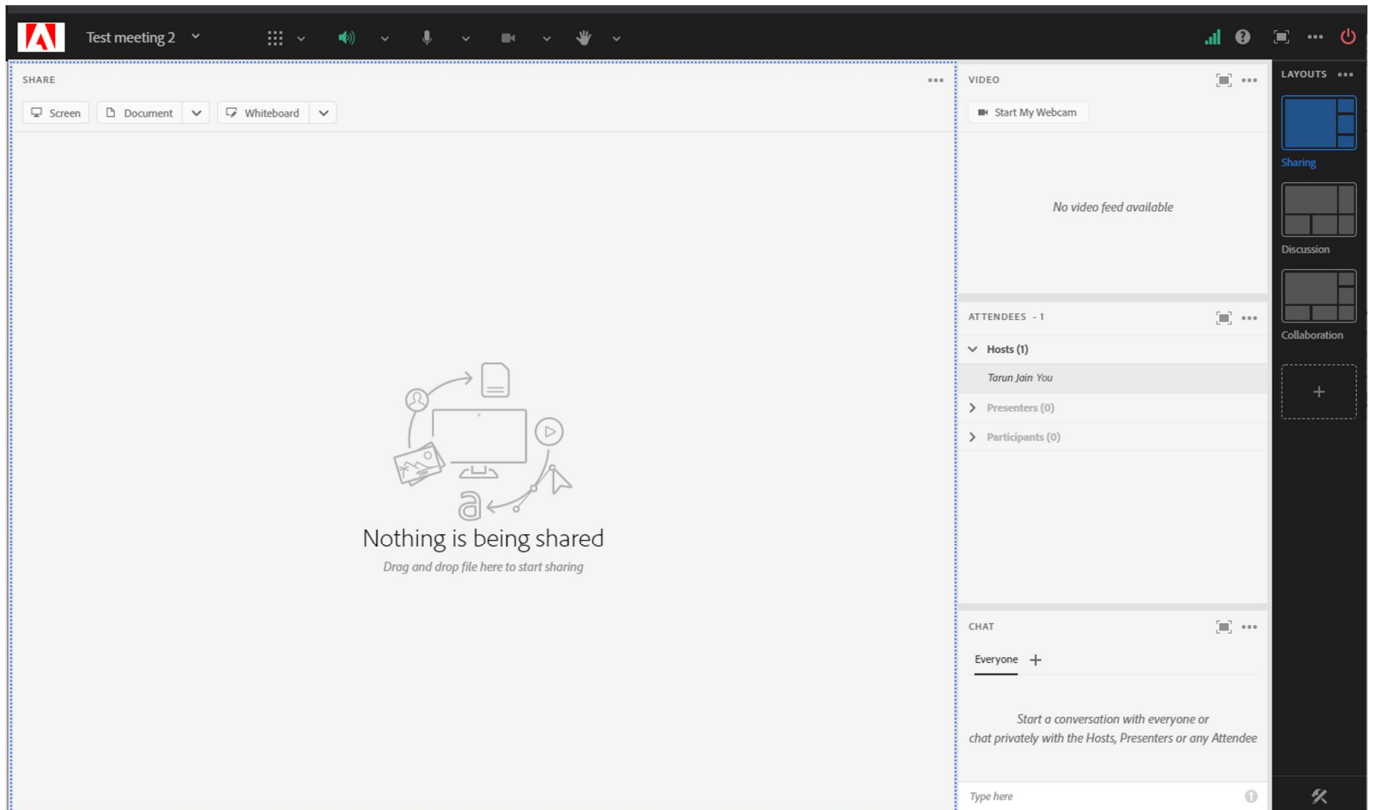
Test meeting 2

SHARE

Screen Document Whiteboard

Nothing is being shared

Drag and drop file here to start sharing

VIDEO

Start My Webcam

No video feed available

ATTENDEES - 1

Hosts (1)

Tarun Jain You

Presenters (0)

Participants (0)

CHAT

Everyone +

Start a conversation with everyone or chat privately with the Hosts, Presenters or any Attendee

Type here

LAYOUTS

Sharing

Discussion

Collaboration

+